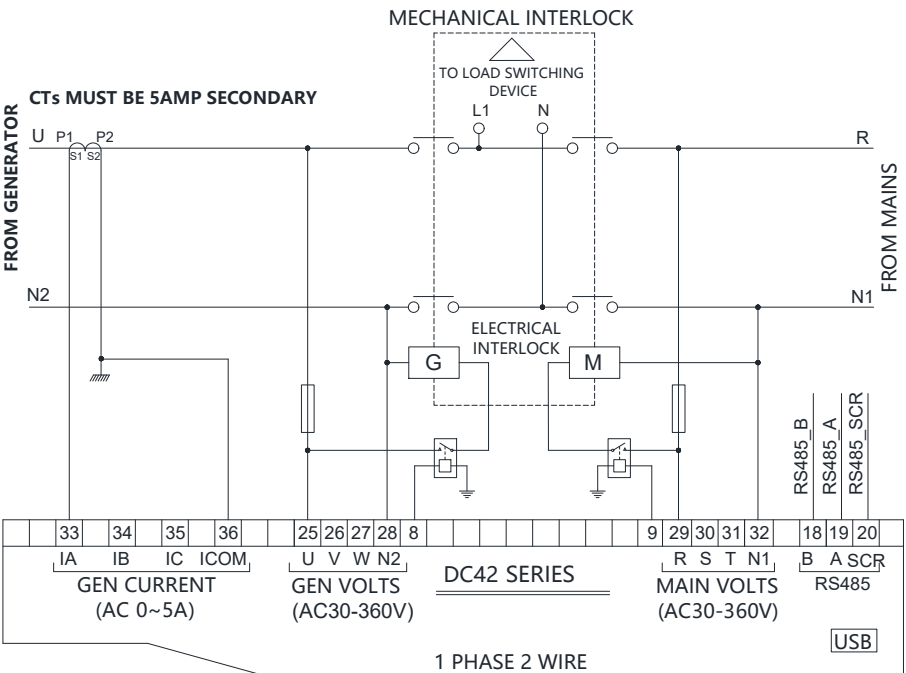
MECHANICAL INTERLOCK

TO LOAD SWITCHING DEVICE

CTs MUST BE 5AMP SECONDARY

FROM GENERATOR

U P1 P2
S1 S2

L1 N

R

FROM MAINS

N2

N1

ELECTRICAL INTERLOCK

G

M

RS485_B RS485_A RS485_SCR

33 34 35 36 25 26 27 28 8 9 29 30 31 32 18 19 20

IA IB IC ICOM
GEN CURRENT
(AC 0~5A)

U V W N2
GEN VOLTS
(AC30-360V)

DC42 SERIES

R S T N1
MAIN VOLTS
(AC30-360V)

B A SCR
RS485

USB

1 PHASE 2 WIRE